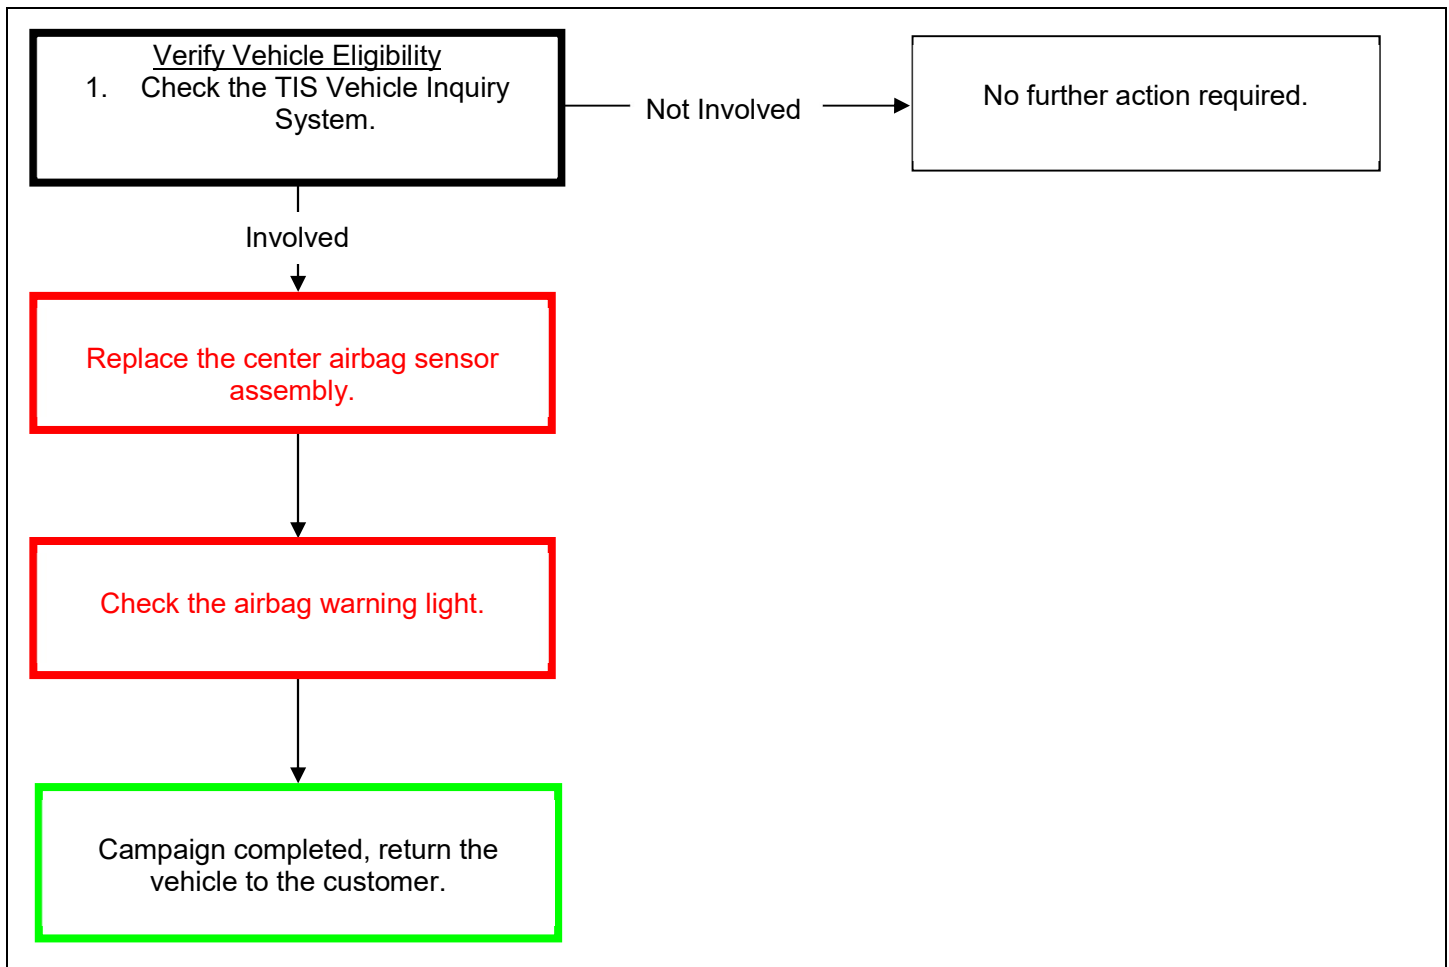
Verify Vehicle Eligibility
1. Check the TIS Vehicle Inquiry System.

Not Involved

No further action required.

Involved

Replace the center airbag sensor assembly.

Check the airbag warning light.

Campaign completed, return the vehicle to the customer.